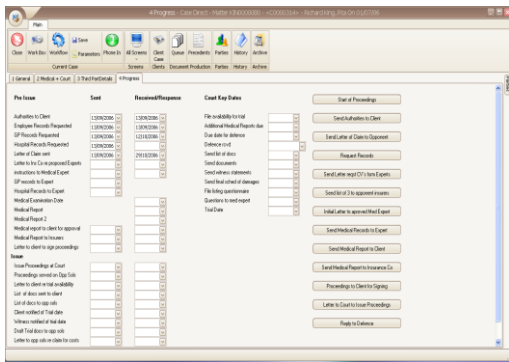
4 Progress - Case Direct - Matter (ChD000008) - <C0000314> - Richardking, Rita On 01/07/06

Main

Close Work Bo Workflow Save Parameters Phone In All Screens Client Case Queue Precedents Parties History Archive

Current Case Screens Clients Document Production Parties History Archive

1 General 2 Medical + Court 3 Third Part Details 4 Progress

| Pre Issue | Sent | Received/Response |
|---|---|---|
| Authorities to Client | 13/09/2006 | 13/09/2006 |
| Employer Records Requested | 13/09/2006 | 13/09/2006 |
| GP Records Requested | 13/09/2006 | 12/10/2006 |
| Hospital Records Requested | 13/09/2006 | |
| Letter of Claim sent | 13/09/2006 | 29/10/2006 |
| Letter to 3rd Co re proposed Experts | | |
| Instructions to Medical Expert | | |
| GP records to Expert | | |
| Hospital Records to Expert | | |
| Medical Examination Date | | |
| Medical Report | | |
| Medical Report 2 | | |
| Medical report to client for approval | | |
| Medical Report to Insurers | | |
| Letter to client to sign proceedings | | |
| Issue | | |
| Issue Proceedings at Court | | |
| Proceedings served on Opp Sols | | |
| Letter to client re trial availability | | |
| List of docs sent to client | | |
| List of docs to opp sols | | |
| Client notified of Trial date | | |
| Witness notified of trial date | | |
| Draft Trial docs to opp sols | | |
| Letter to opp sols re claim for costs | | |

Court Key Dates

File availability for trial
Additional Medical Reports due
Due date for defence
Defence rcvd
Send list of docs
Send documents
Send witness statements
Send final sched of damages
File listing questionnaire
Questions to med expert
Trial Date

Start of Proceedings
Send Authorities to Client
Send Letter of Claim to Opponent
Request Records
Send Letter reqst CV`s from Experts
Send list of 3 to appoint insurers
Initial Letter to approved Med Expert
Send Medical Records to Expert
Send Medical Report to Client
Send Medical Report to Insurance Co
Proceedings to Client for Signing
Letter to Court to Issue Proceedings
Reply to Defence